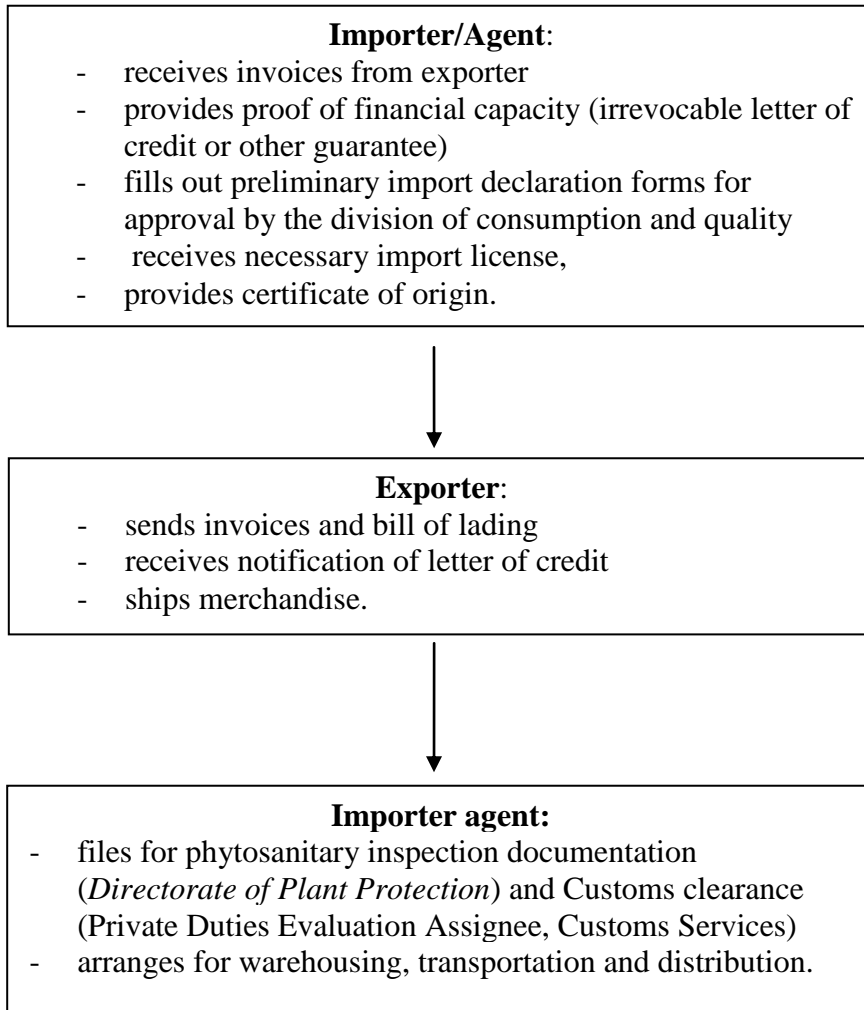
**Importer/Agent**:
- receives invoices from exporter
- provides proof of financial capacity (irrevocable letter of credit or other guarantee)
- fills out preliminary import declaration forms for approval by the division of consumption and quality
- receives necessary import license,
- provides certificate of origin.

**Exporter**:
- sends invoices and bill of lading
- receives notification of letter of credit
- ships merchandise.

**Importer agent:**
- files for phytosanitary inspection documentation (*Directorate of Plant Protection*) and Customs clearance (Private Duties Evaluation Assignee, Customs Services)
- arranges for warehousing, transportation and distribution.